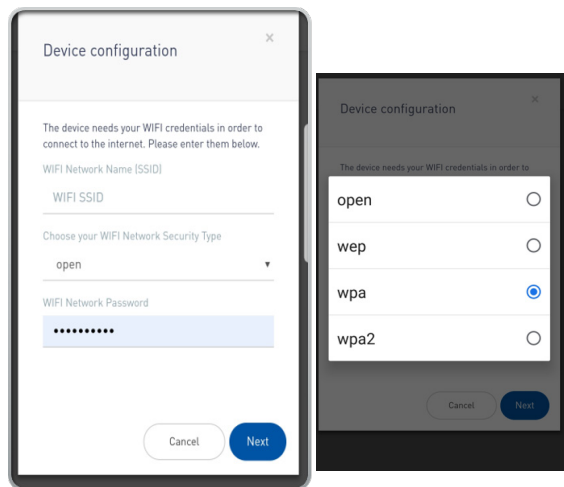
Device configuration

×

The device needs your WIFI credentials in order to connect to the internet. Please enter them below.

WIFI Network Name (SSID)

WIFI SSID

Choose your WIFI Network Security Type

open ▾

WIFI Network Password

••••••••••

Cancel Next

Device configuration

×

The device needs your WIFI credentials in order to

open

wep

wpa

wpa2

Cancel Next